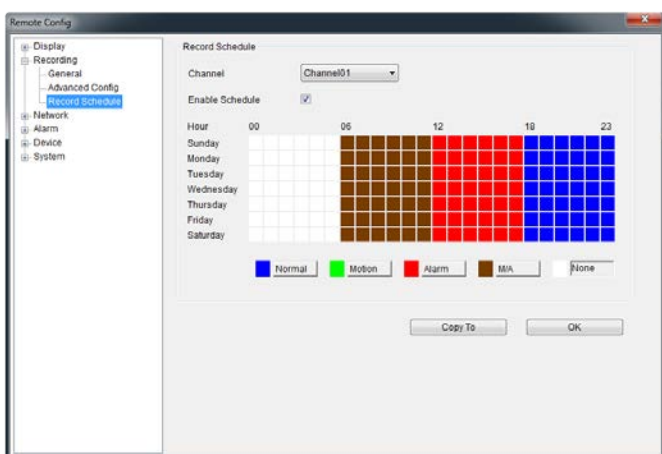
Remote Config

Display
Recording
General
Advanced Config
Record Schedule
Network
Alarm
Device
System

Record Schedule

Channel Channel01

Enable Schedule

Hour 00 06 12 18 23
Sunday
Monday
Tuesday
Wednesday
Thursday
Friday
Saturday

Normal
Motion
Alarm
M/A
None

Copy To
OK